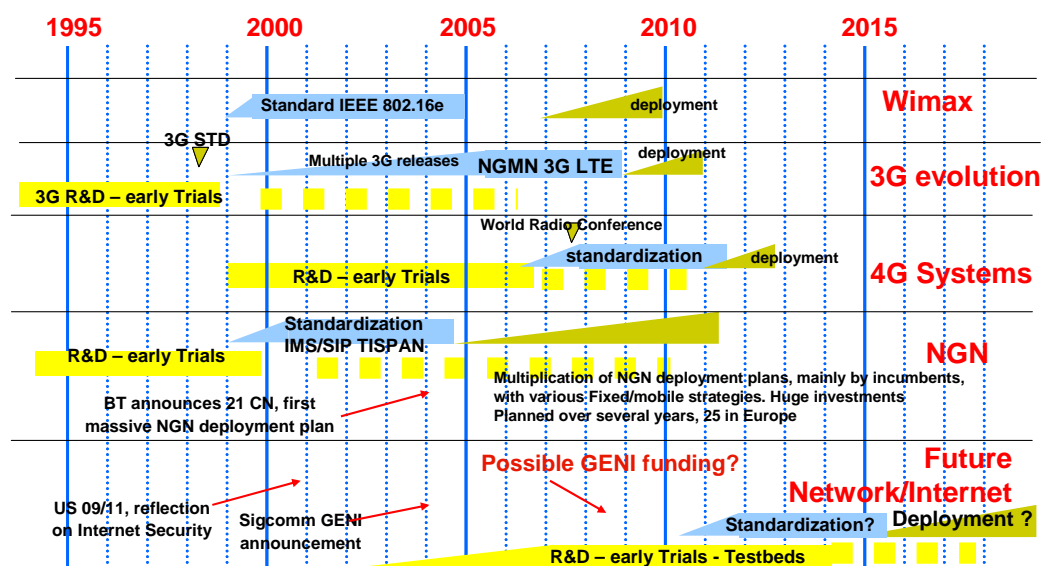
1995 2000 2005 2010 2015

Standard IEEE 802.16e

deployment

Wimax

3G STD

Multiple 3G releases

NGMN 3G LTE

deployment

3G evolution

3G R&D – early Trials

World Radio Conference

standardization

deployment

R&D – early Trials

4G Systems

Standardization IMS/SIP TISPAN

R&D – early Trials

NGN

BT announces 21 CN, first massive NGN deployment plan

Multiplication of NGN deployment plans, mainly by incumbents, with various Fixed/mobile strategies. Huge investments Planned over several years, 25 in Europe

Possible GENI funding?

Future Network/Internet

US 09/11, reflection on Internet Security

Sigcomm GENI announcement

Standardization?

Deployment ?

R&D – early Trials - Testbeds